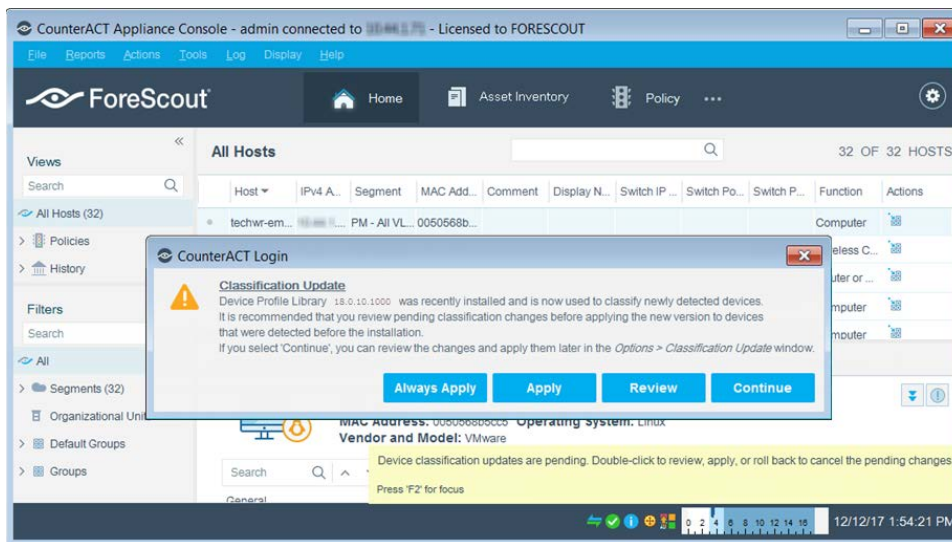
CounterACT Appliance Console - admin connected to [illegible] - Licensed to FORESCOUT

File Reports Actions Tools Log Display Help

ForeScout

Home Asset Inventory Policy •••

Views

Search

All Hosts (32)

Policies

History

Filters

Search

All

Segments (32)

Organizational Unit

Default Groups

Groups

All Hosts

32 OF 32 HOSTS

| Host | IPv4 A... | Segment | MAC Add... | Comment | Display N... | Switch IP ... | Switch Po... | Switch P... | Function | Actions |
|---|---|---|---|---|---|---|---|---|---|---|
| techwr-em... | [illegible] | PM - All VL... | 0050568b... | | | | | | Computer | |
| | | | | | | | | | eless C... | |
| | | | | | | | | | uter or ... | |
| | | | | | | | | | mputer | |
| | | | | | | | | | mputer | |

CounterACT Login

Classification Update

Device Profile Library 18.0.10.1000 was recently installed and is now used to classify newly detected devices.
It is recommended that you review pending classification changes before applying the new version to devices that were detected before the installation.
If you select 'Continue', you can review the changes and apply them later in the Options > Classification Update window.

Always Apply Apply Review Continue

MAC Address: 0050568b6cc6 Operating System: Linux
Vendor and Model: VMware

Search

General

Device classification updates are pending. Double-click to review, apply, or roll back to cancel the pending changes

Press 'F2' for focus

0 2 4 6 8 10 12 14 16

12/12/17 1:54:21 PM